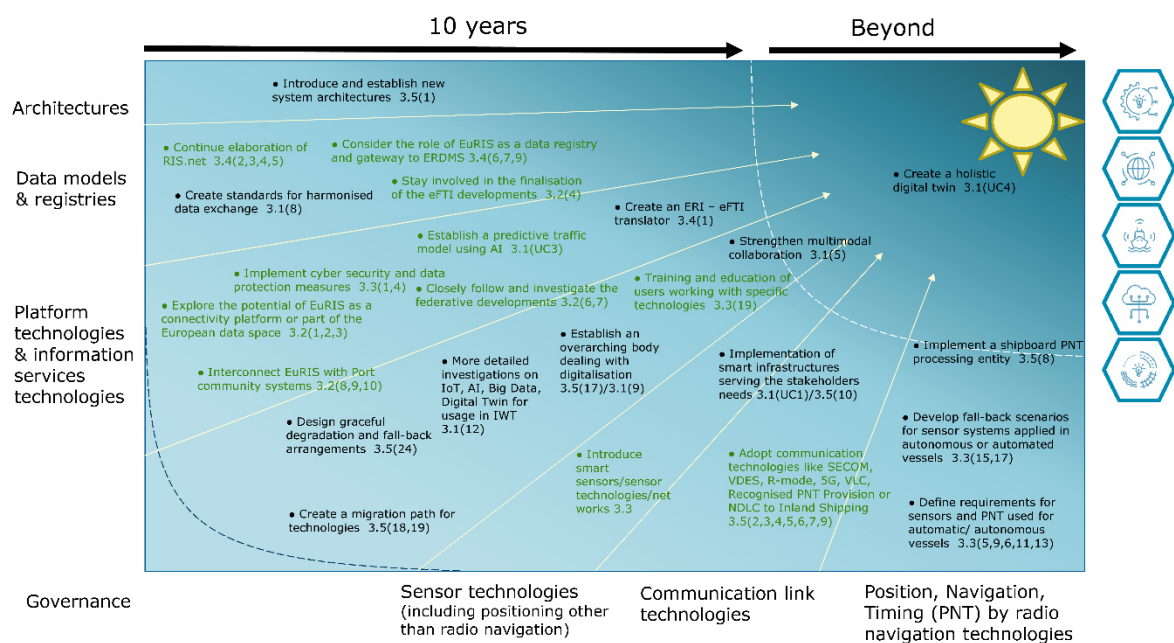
10 years

Beyond

Architectures

Data models & registries

Platform technologies & information services technologies

Governance

• Introduce and establish new system architectures 3.5(1)

• Continue elaboration of RIS.net 3.4(2,3,4,5)

• Consider the role of EuRIS as a data registry and gateway to ERDMS 3.4(6,7,9)

• Create standards for harmonised data exchange 3.1(8)

• Stay involved in the finalisation of the eFTI developments 3.2(4)

• Create an ERI – eFTI translator 3.4(1)

• Create a holistic digital twin 3.1(UC4)

• Establish a predictive traffic model using AI 3.1(UC3)

• Strengthen multimodal collaboration 3.1(5)

• Implement cyber security and data protection measures 3.3(1,4)

• Training and education of users working with specific technologies 3.3(19)

• Explore the potential of EuRIS as a connectivity platform or part of the European data space 3.2(1,2,3)

• Closely follow and investigate the federative developments 3.2(6,7)

• Establish an overarching body dealing with digitalisation 3.5(17)/3.1(9)

• Implement a shipboard PNT processing entity 3.5(8)

• Interconnect EuRIS with Port community systems 3.2(8,9,10)

• More detailed investigations on IoT, AI, Big Data, Digital Twin for usage in IWT 3.1(12)

• Implementation of smart infrastructures serving the stakeholders needs 3.1(UC1)/3.5(10)

• Design graceful degradation and fall-back arrangements 3.5(24)

• Develop fall-back scenarios for sensor systems applied in autonomous or automated vessels 3.3(15,17)

• Introduce smart sensors/sensor technologies/net works 3.3

• Adopt communication technologies like SECOM, VDES, R-mode, 5G, VLC, Recognised PNT Provision or NDLC to Inland Shipping 3.5(2,3,4,5,6,7,9)

• Define requirements for sensors and PNT used for automatic/ autonomous vessels 3.3(5,9,6,11,13)

• Create a migration path for technologies 3.5(18,19)

Sensor technologies (including positioning other than radio navigation)

Communication link technologies

Position, Navigation, Timing (PNT) by radio navigation technologies